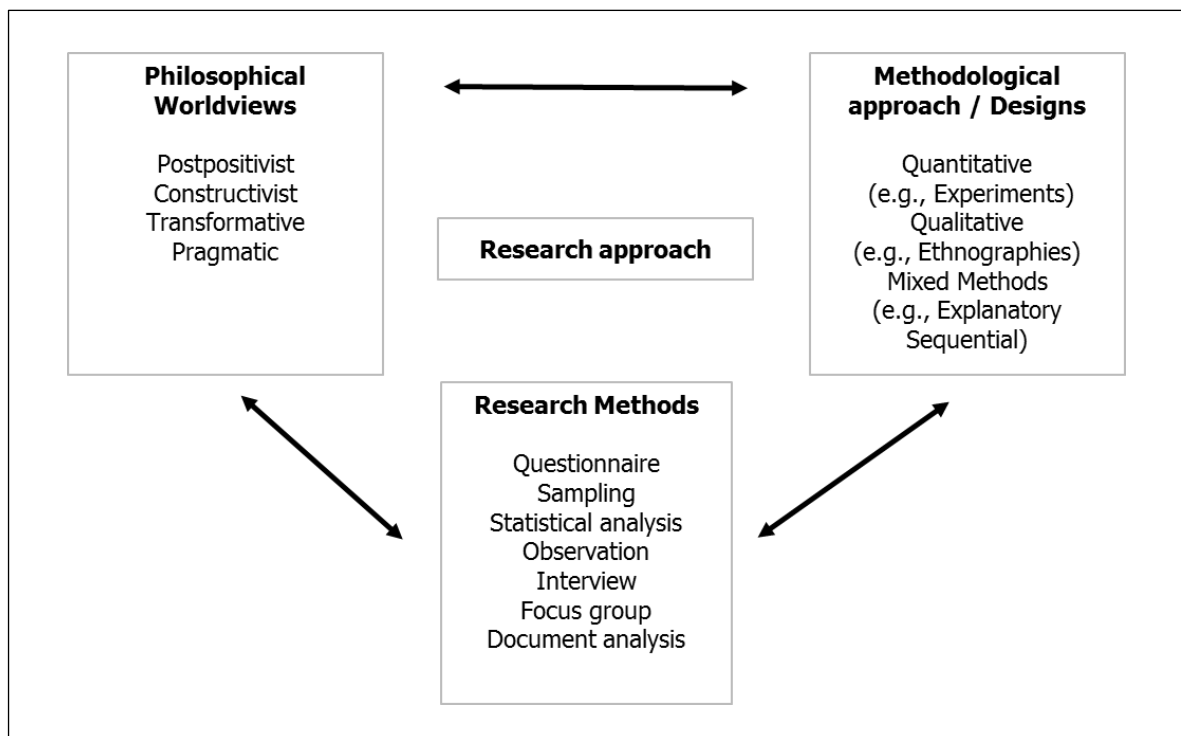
**Philosophical Worldviews**

Postpositivist
Constructivist
Transformative
Pragmatic

**Methodological approach / Designs**

Quantitative (e.g., Experiments)
Qualitative (e.g., Ethnographies)
Mixed Methods (e.g., Explanatory Sequential)

**Research approach**

**Research Methods**

Questionnaire
Sampling
Statistical analysis
Observation
Interview
Focus group
Document analysis